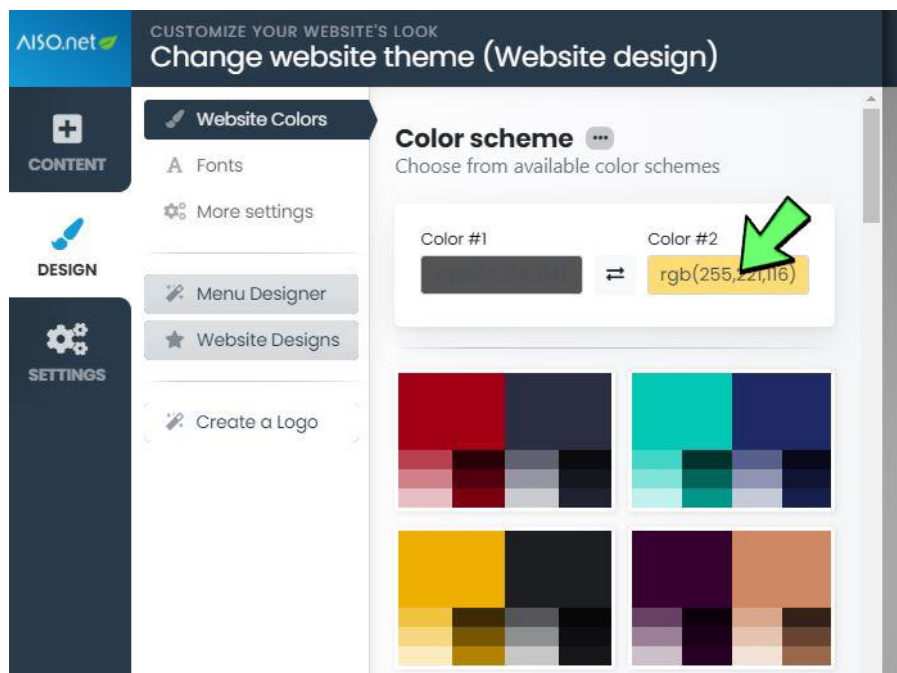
AISO.net

CUSTOMIZE YOUR WEBSITE'S LOOK
Change website theme (Website design)

CONTENT

DESIGN

SETTINGS

Website Colors
Fonts
More settings

Menu Designer
Website Designs

Create a Logo

Color scheme
Choose from available color schemes

Color #1
Color #2
rgb(255,221,116)